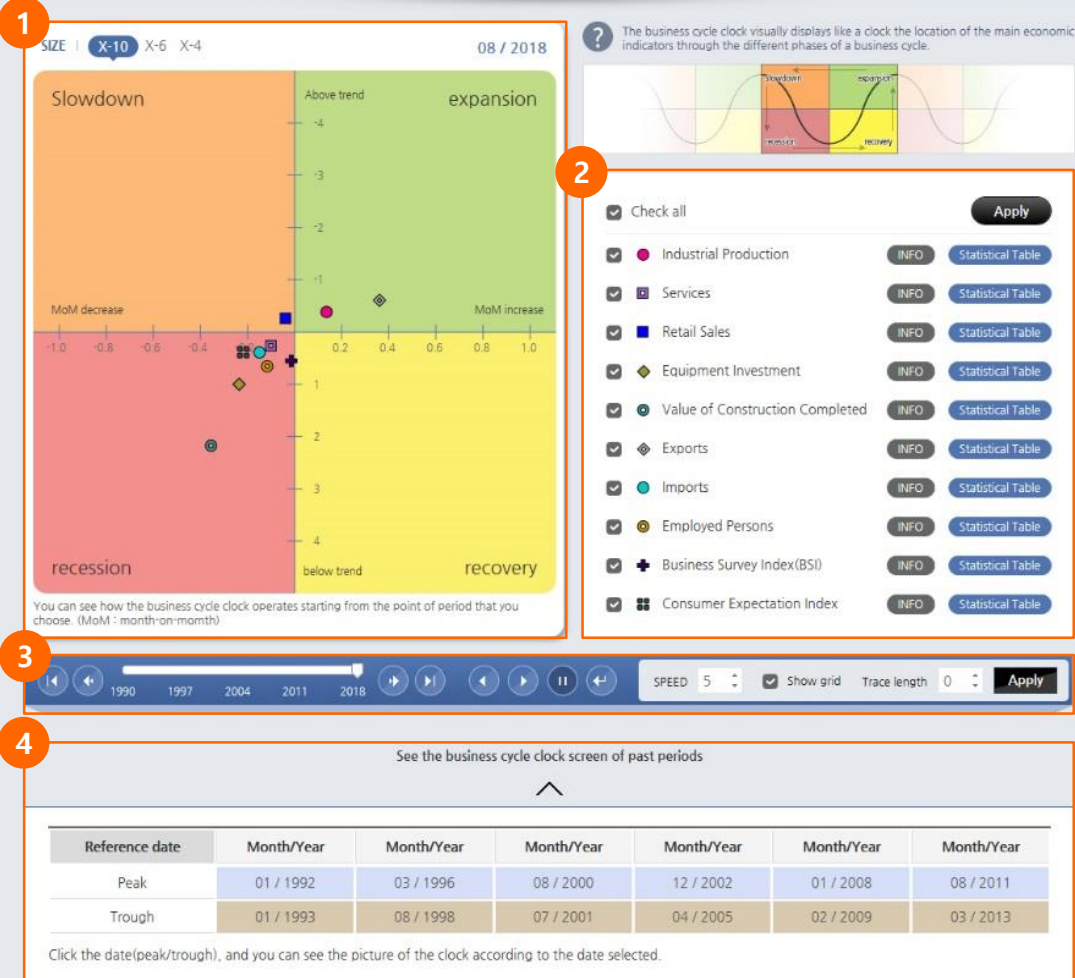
1

SIZE | X-10 X-6 X-4

08 / 2018

Slowdown

Above trend

expansion

4

3

2

1

MoM decrease

MoM increase

-1.0 -0.8 -0.6 -0.4 -0.2 0.2 0.4 0.6 0.8 1.0

1

2

3

4

recession

below trend

recovery

You can see how the business cycle clock operates starting from the point of period that you choose. (MoM : month-on-momth)

The business cycle clock visually displays like a clock the location of the main economic indicators through the different phases of a business cycle.

slowdown expansion recession recovery

2

Check all

Apply

Industrial Production INFO Statistical Table

Services INFO Statistical Table

Retail Sales INFO Statistical Table

Equipment Investment INFO Statistical Table

Value of Construction Completed INFO Statistical Table

Exports INFO Statistical Table

Imports INFO Statistical Table

Employed Persons INFO Statistical Table

Business Survey Index(BSI) INFO Statistical Table

Consumer Expectation Index INFO Statistical Table

3

1990 1997 2004 2011 2018

SPEED 5

Show grid

Trace length 0

Apply

4

See the business cycle clock screen of past periods

| Reference date | Month/Year | Month/Year | Month/Year | Month/Year | Month/Year | Month/Year |
|---|---|---|---|---|---|---|
| Peak | 01 / 1992 | 03 / 1996 | 08 / 2000 | 12 / 2002 | 01 / 2008 | 08 / 2011 |
| Trough | 01 / 1993 | 08 / 1998 | 07 / 2001 | 04 / 2005 | 02 / 2009 | 03 / 2013 |

Click the date(peak/trough), and you can see the picture of the clock according to the date selected.